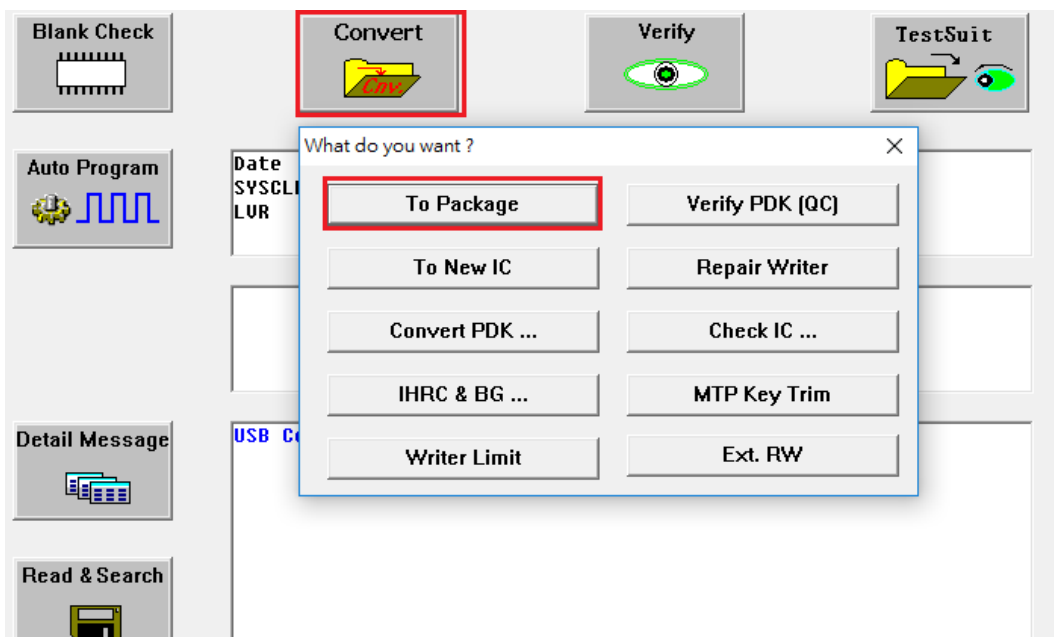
Blank Check

Convert

Cnv.

Verify

TestSuit

Auto Program

Date
SYSCL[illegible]
LVR

What do you want ?

×

To Package

Verify PDK (QC)

To New IC

Repair Writer

Convert PDK ...

Check IC ...

IHRC & BG ...

MTP Key Trim

Writer Limit

Ext. RW

Detail Message

USB C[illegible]

Read & Search